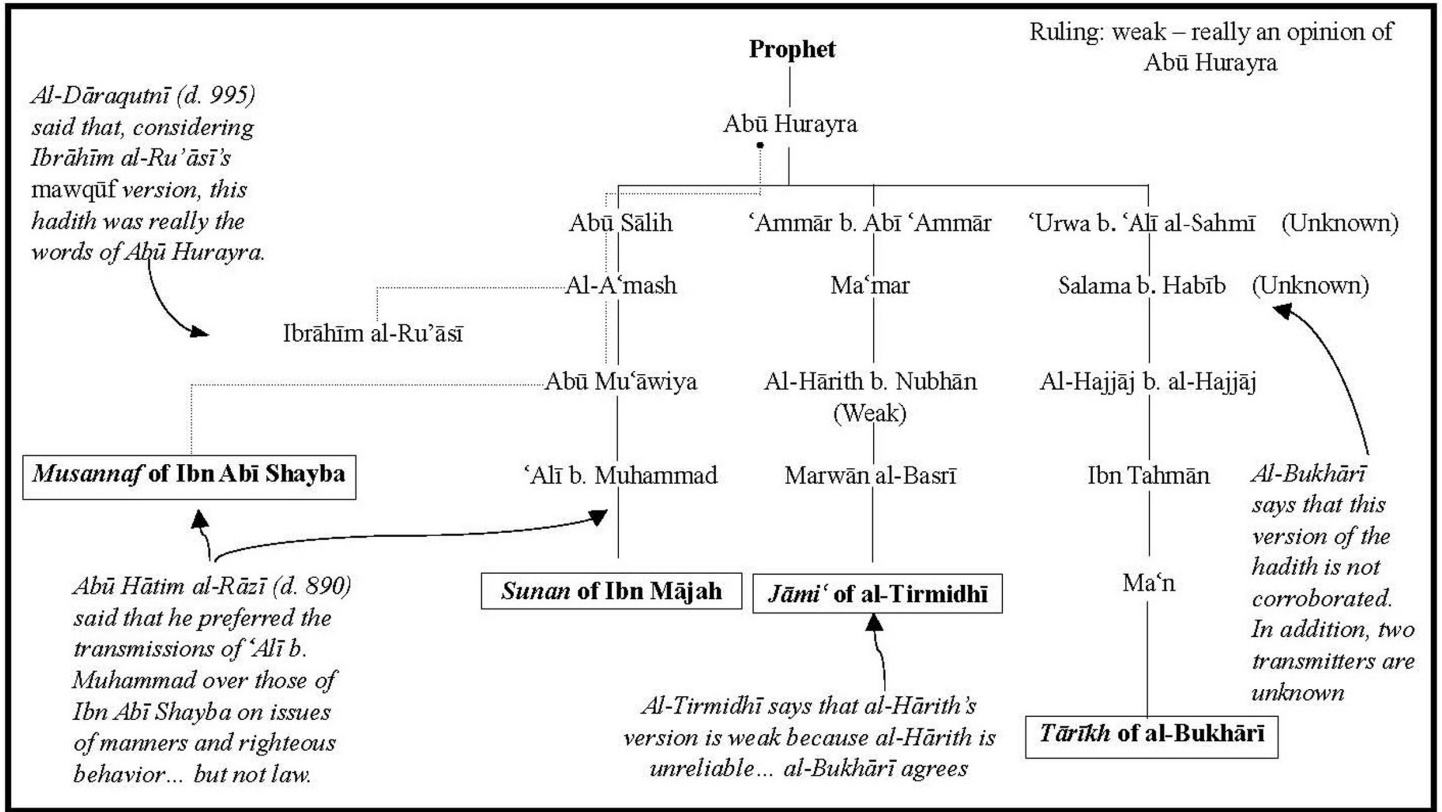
Ruling: weak – really an opinion of Abū Hurayra

Prophet

Abū Hurayra

Al-Dāraqutnī (d. 995) said that, considering Ibrāhīm al-Ru'āsī's mawqūf version, this hadith was really the words of Abū Hurayra.

Abū Sālih

'Ammār b. Abī 'Ammār

'Urwa b. 'Alī al-Sahmī (Unknown)

Al-A'mash

Ma'mar

Salama b. Habīb (Unknown)

Ibrāhīm al-Ru'āsī

Abū Mu'āwiya

Al-Hārith b. Nubhān (Weak)

Al-Hajjāj b. al-Hajjāj

Musannaf of Ibn Abī Shayba

'Alī b. Muhammad

Marwān al-Basrī

Ibn Tahmān

Al-Bukhārī says that this version of the hadith is not corroborated. In addition, two transmitters are unknown

Abū Hātim al-Rāzī (d. 890) said that he preferred the transmissions of 'Alī b. Muhammad over those of Ibn Abī Shayba on issues of manners and righteous behavior... but not law.

Sunan of Ibn Mājah

Jāmi' of al-Tirmidhī

Ma'n

Al-Tirmidhī says that al-Hārith's version is weak because al-Hārith is unreliable... al-Bukhārī agrees

Tārīkh of al-Bukhārī